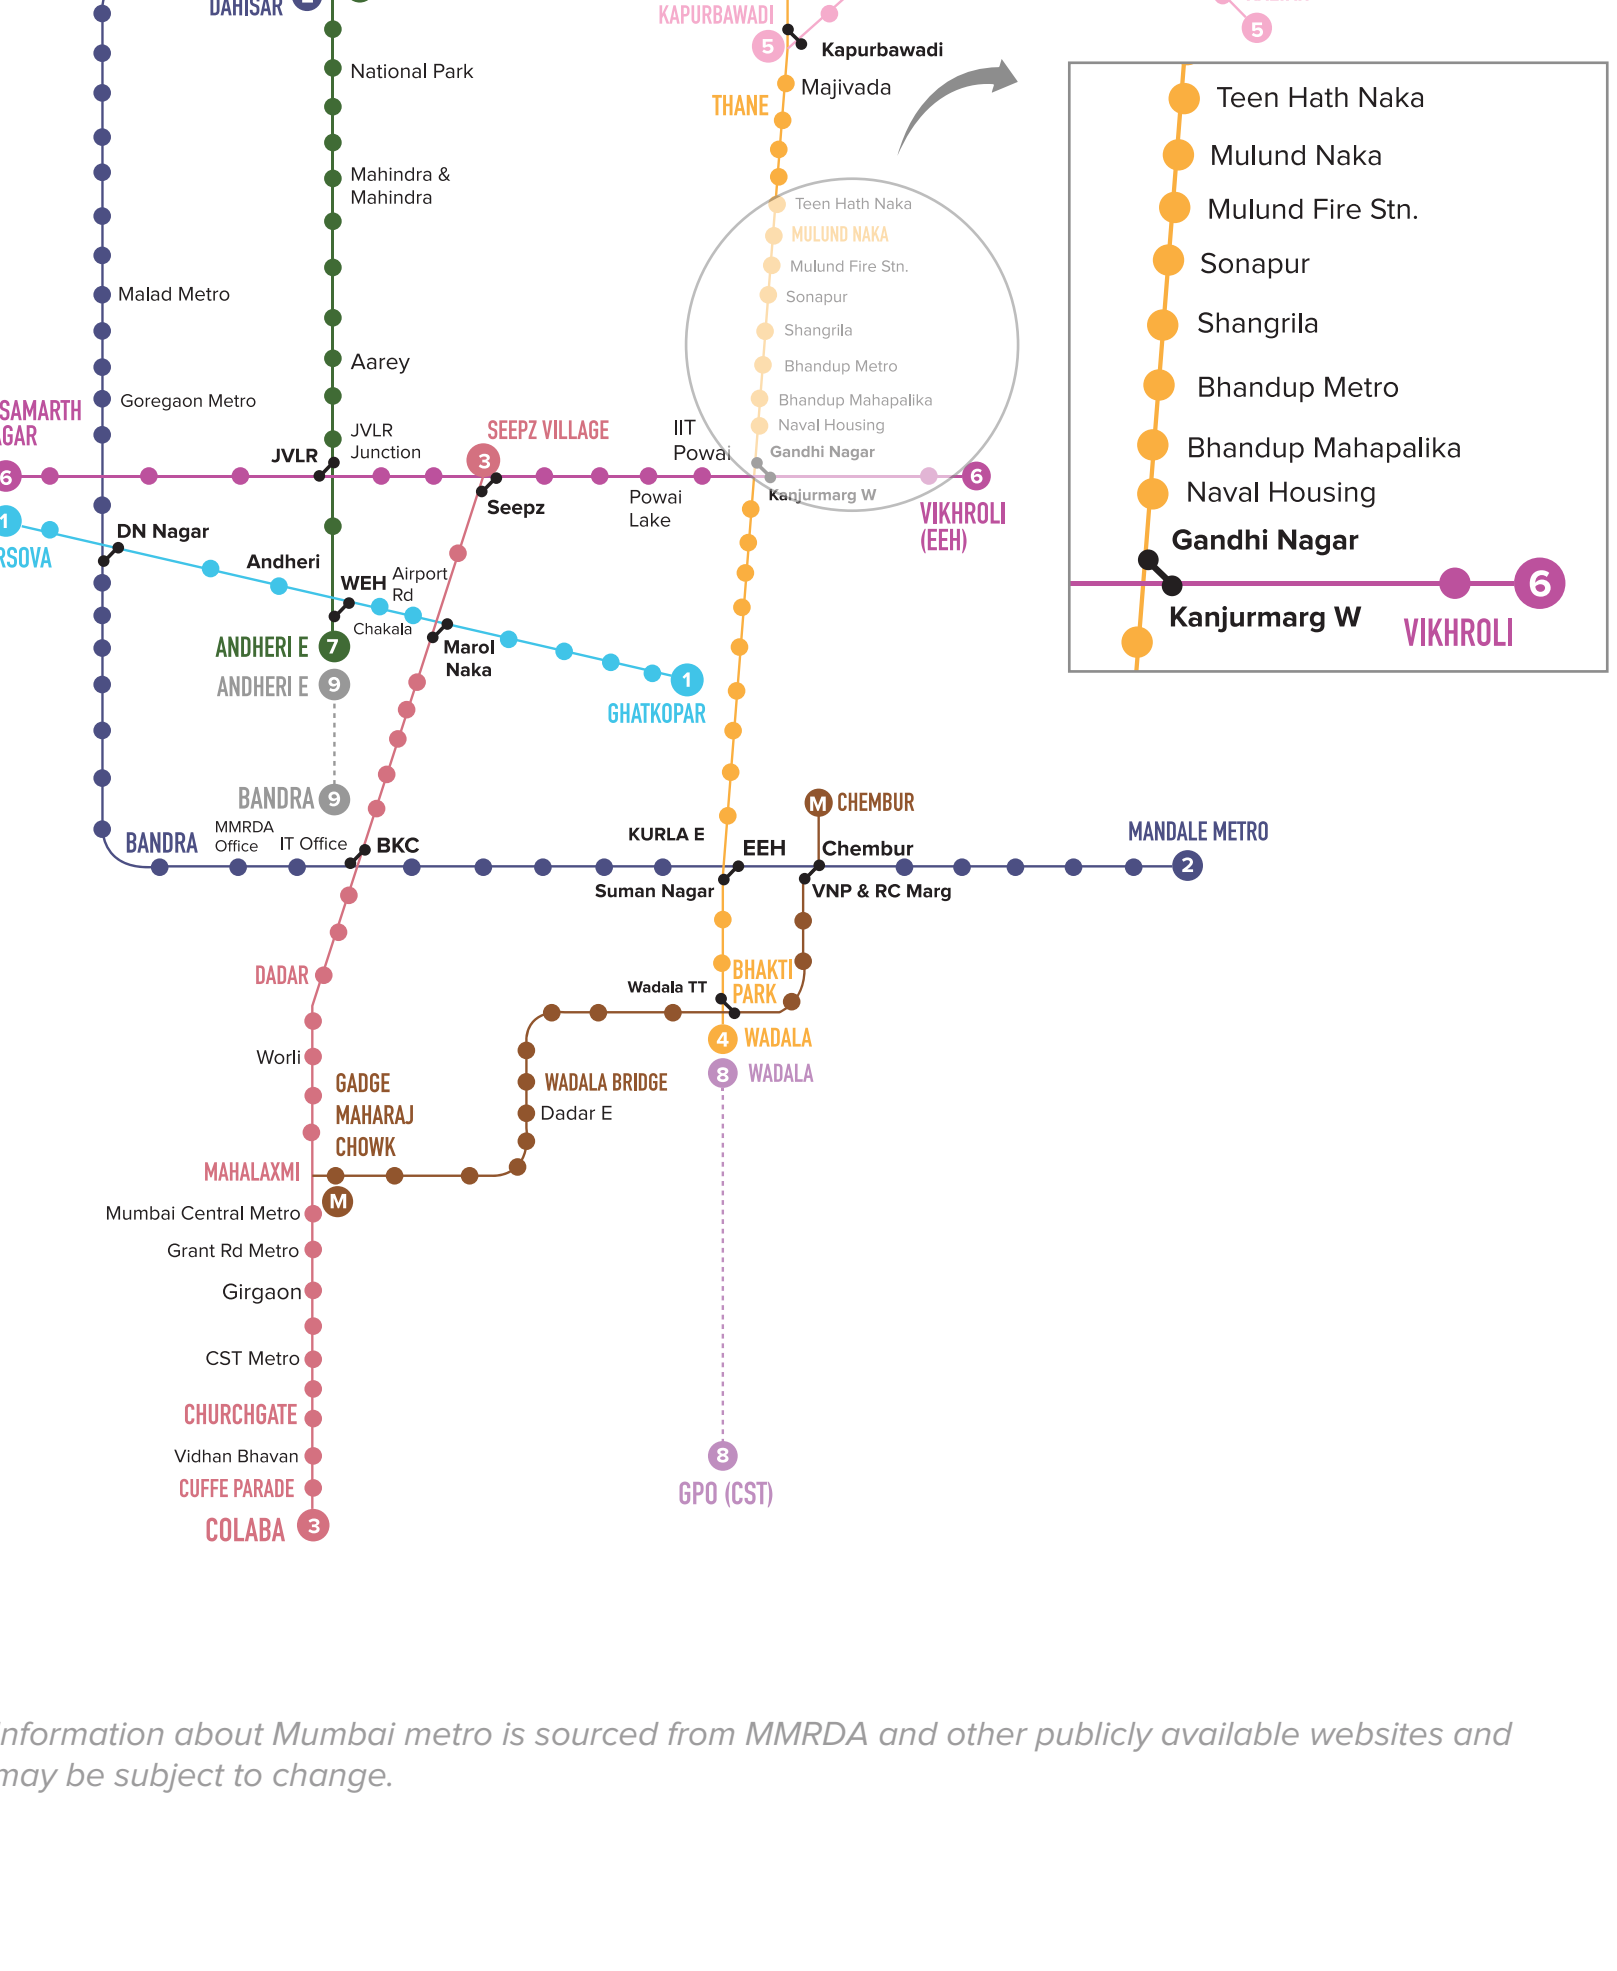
DAHISAR
KAPURBAWADI 5
Kapurbawadi
National Park
Majivada
THANE
Mahindra & Mahindra
Teen Hath Naka
MULUND NAKA
Mulund Fire Stn.
Sonapur
Shangrila
Bhandup Metro
Bhandup Mahapalika
Naval Housing
Gandhi Nagar
Kanjurmarg W
Malad Metro
Aarey
Goregaon Metro
SAMARTH
GAR
JVLR
JVLR Junction
SEEPZ VILLAGE 3
IIT Powai
6
6 VIKHROLI (EEH)
Seepz
Powai Lake
1
RSOVA
DN Nagar
Andheri
WEH
Airport Rd
Chakala
Marol Naka
ANDHERI E 7
ANDHERI E 9
1 GHATKOPAR
BANDRA 9
BANDRA
MMRDA Office
IT Office
BKC
KURLA E
EEH
M CHEMBUR
Chembur
MANDALE METRO
2
Suman Nagar
VNP & RC Marg
DADAR
BHAKTI PARK
Wadala TT
4 WADALA
8 WADALA
Worli
GADGE MAHARAJ CHOWK
WADALA BRIDGE
Dadar E
MAHALAXMI
M
Mumbai Central Metro
Grant Rd Metro
Girgaon
CST Metro
CHURCHGATE
Vidhan Bhavan
CUFFE PARADE
COLABA 3
8
GPO (CST)

Teen Hath Naka
Mulund Naka
Mulund Fire Stn.
Sonapur
Shangrila
Bhandup Metro
Bhandup Mahapalika
Naval Housing
Gandhi Nagar
Kanjurmarg W
6
VIKHROLI

nformation about Mumbai metro is sourced from MMRDA and other publicly available websites and may be subject to change.